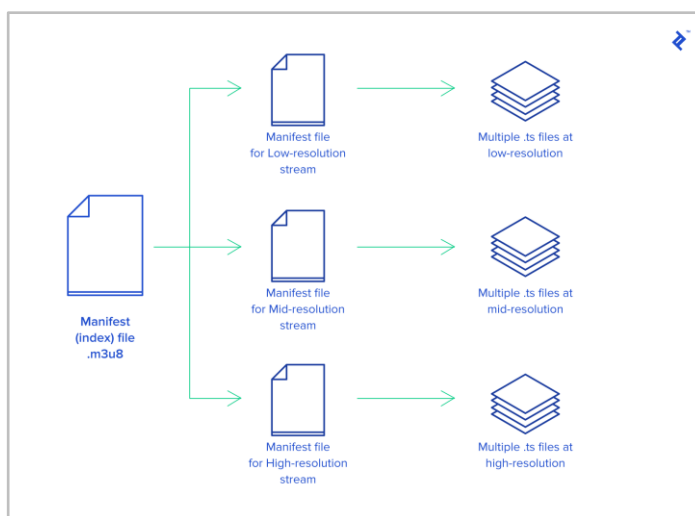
Manifest file for Low-resolution stream

Multiple .ts files at low-resolution

Manifest (index) file .m3u8

Manifest file for Mid-resolution stream

Multiple .ts files at mid-resolution

Manifest file for High-resolution stream

Multiple .ts files at high-resolution